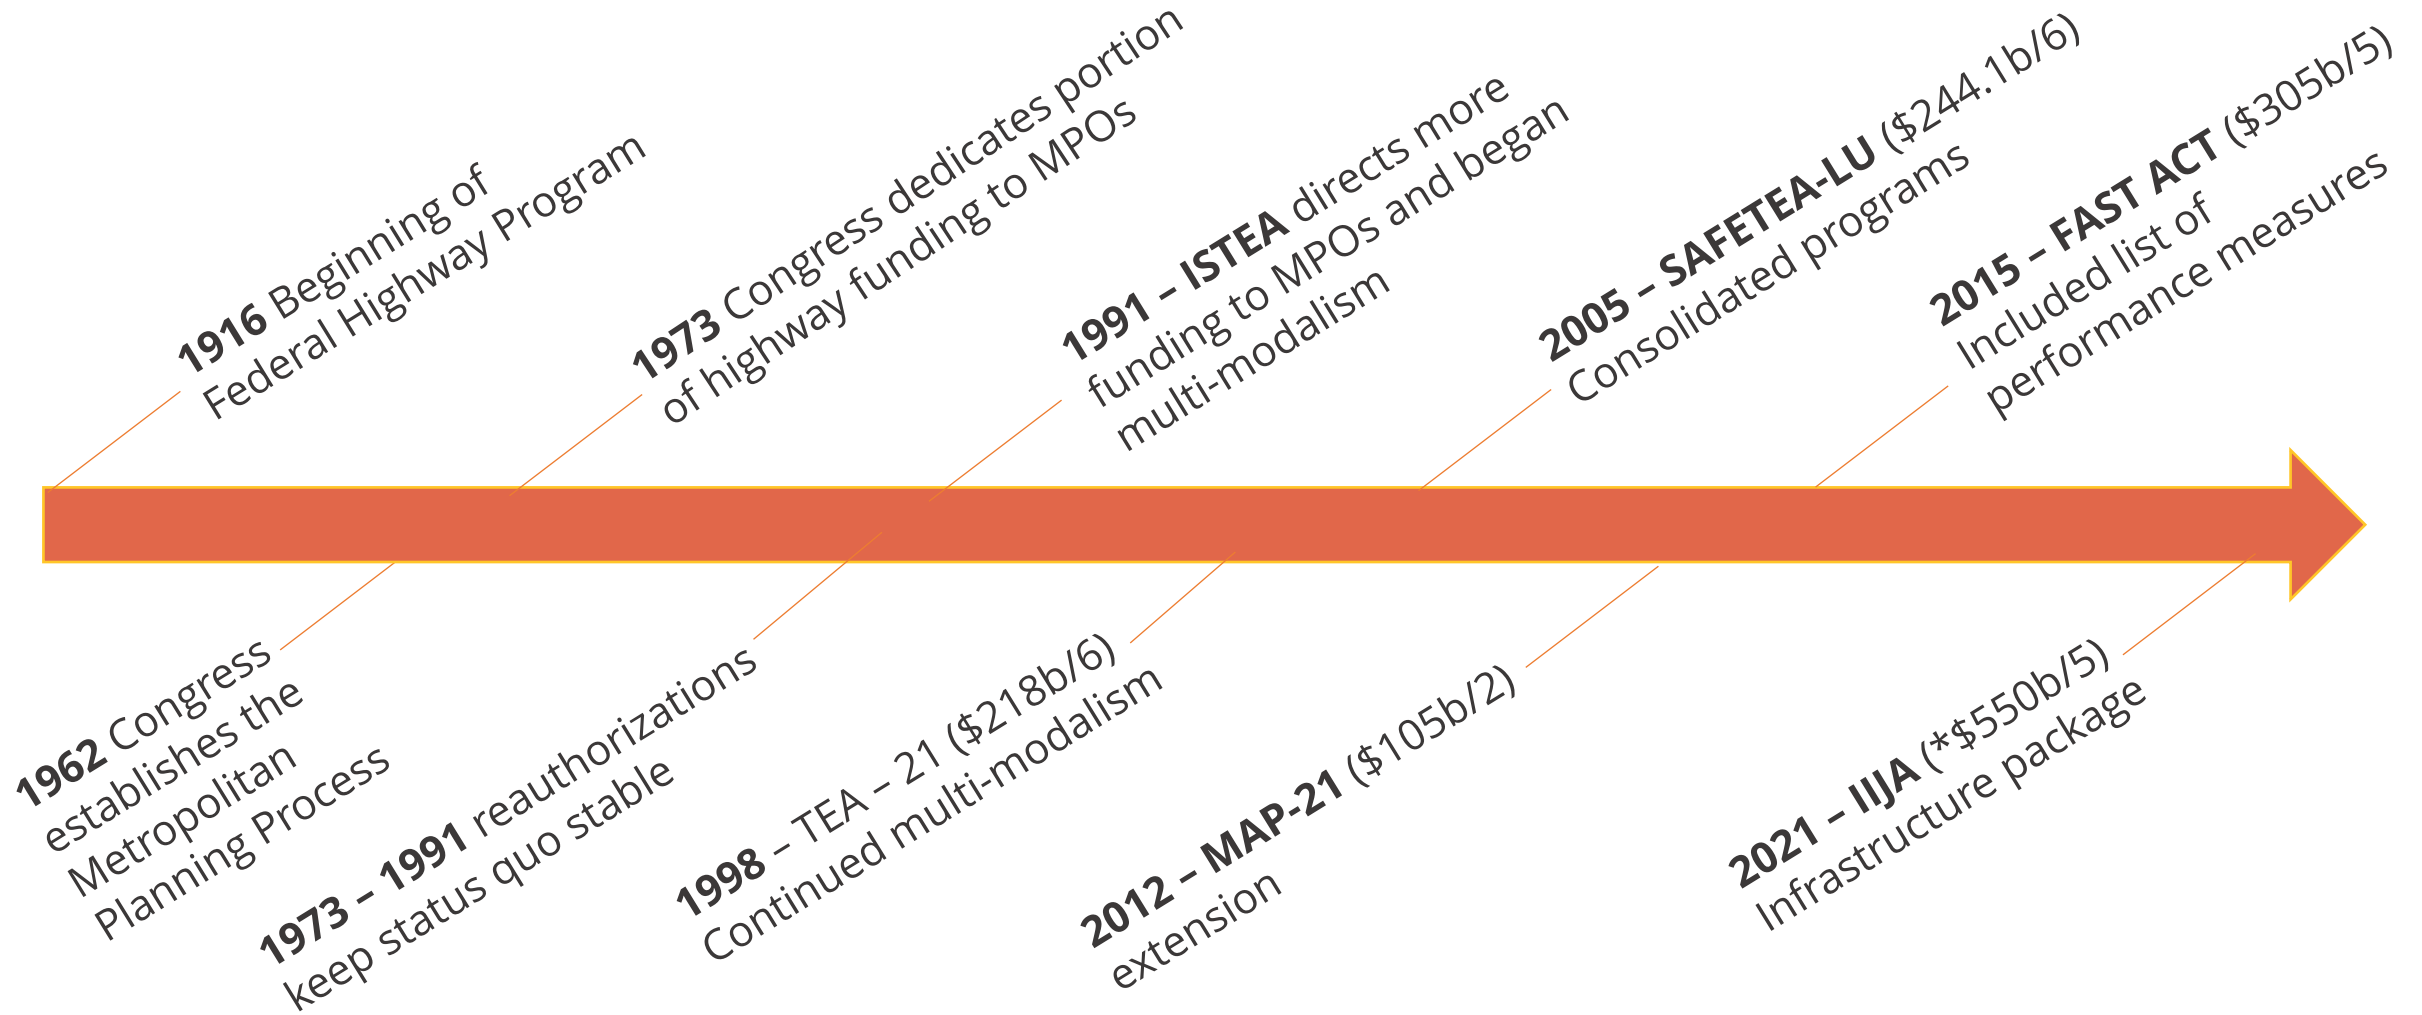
**1916** Beginning of Federal Highway Program

**1962** Congress establishes the Metropolitan Planning Process

**1973** Congress dedicates portion of highway funding to MPOs

**1973 – 1991** reauthorizations keep status quo stable

**1991 – ISTEA** directs more funding to MPOs and began multi-modalism

**1998** – TEA – 21 ($218b/6) Continued multi-modalism

**2005 – SAFETEA-LU** ($244.1b/6) Consolidated programs

**2012 – MAP-21** ($105b/2) extension

**2015 – FAST ACT** ($305b/5) Included list of performance measures

**2021 – IIJA** (*$550b/5) Infrastructure package